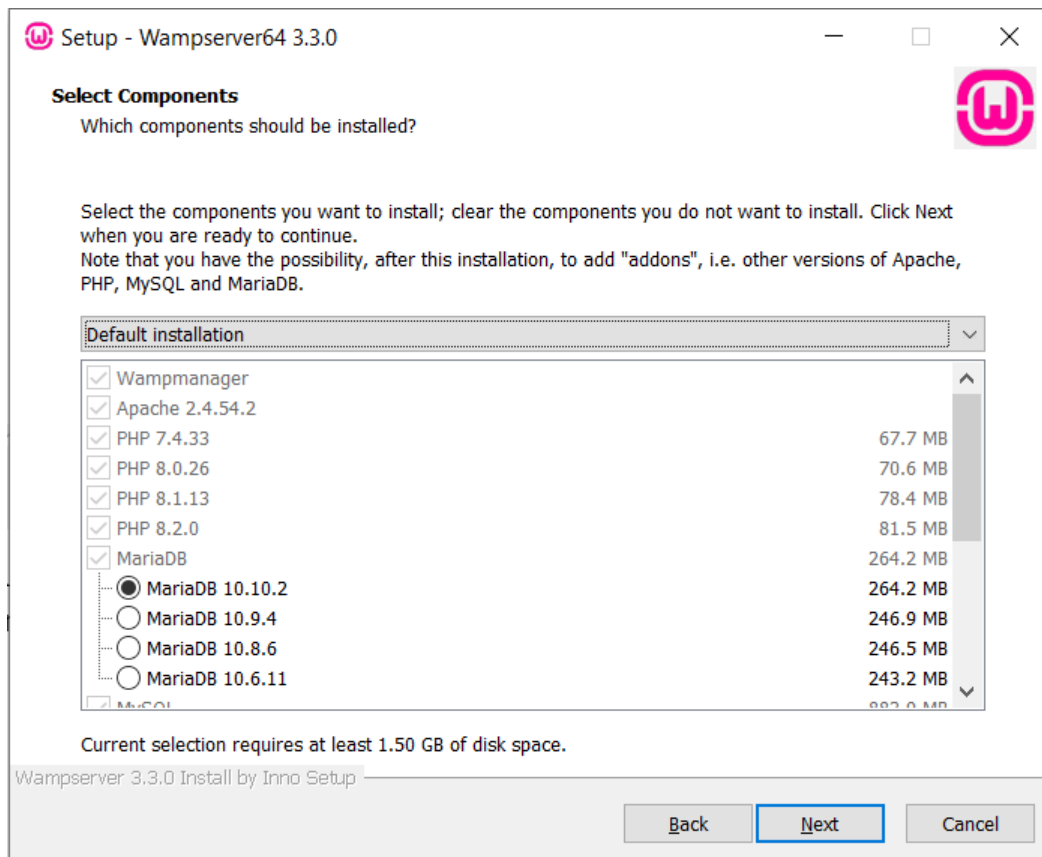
Setup - Wampserver64 3.3.0

Select Components
Which components should be installed?

Select the components you want to install; clear the components you do not want to install. Click Next when you are ready to continue.
Note that you have the possibility, after this installation, to add "addons", i.e. other versions of Apache, PHP, MySQL and MariaDB.

Default installation

Wampmanager
Apache 2.4.54.2
PHP 7.4.33 67.7 MB
PHP 8.0.26 70.6 MB
PHP 8.1.13 78.4 MB
PHP 8.2.0 81.5 MB
MariaDB 264.2 MB
MariaDB 10.10.2 264.2 MB
MariaDB 10.9.4 246.9 MB
MariaDB 10.8.6 246.5 MB
MariaDB 10.6.11 243.2 MB
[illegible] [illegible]

Current selection requires at least 1.50 GB of disk space.

Wampserver 3.3.0 Install by Inno Setup

Back Next Cancel